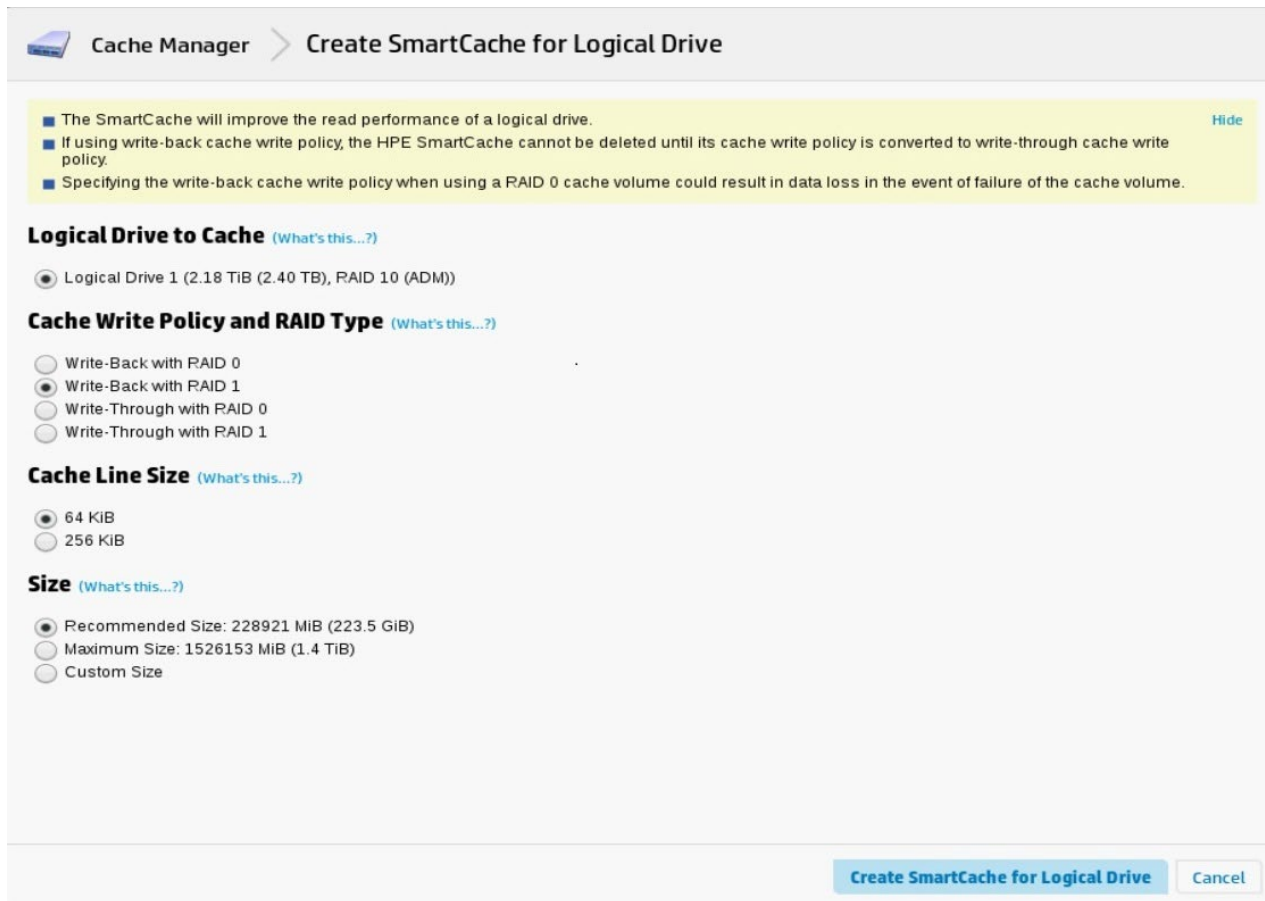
Cache Manager Create SmartCache for Logical Drive

The SmartCache will improve the read performance of a logical drive.
If using write-back cache write policy, the HPE SmartCache cannot be deleted until its cache write policy is converted to write-through cache write policy.
Specifying the write-back cache write policy when using a RAID 0 cache volume could result in data loss in the event of failure of the cache volume.

Hide

Logical Drive to Cache (What's this...?)

Logical Drive 1 (2.18 TiB (2.40 TB), RAID 10 (ADM))

Cache Write Policy and RAID Type (What's this...?)

Write-Back with RAID 0
Write-Back with RAID 1
Write-Through with RAID 0
Write-Through with RAID 1

Cache Line Size (What's this...?)

64 KiB
256 KiB

Size (What's this...?)

Recommended Size: 228921 MiB (223.5 GiB)
Maximum Size: 1526153 MiB (1.4 TiB)
Custom Size

Create SmartCache for Logical Drive Cancel